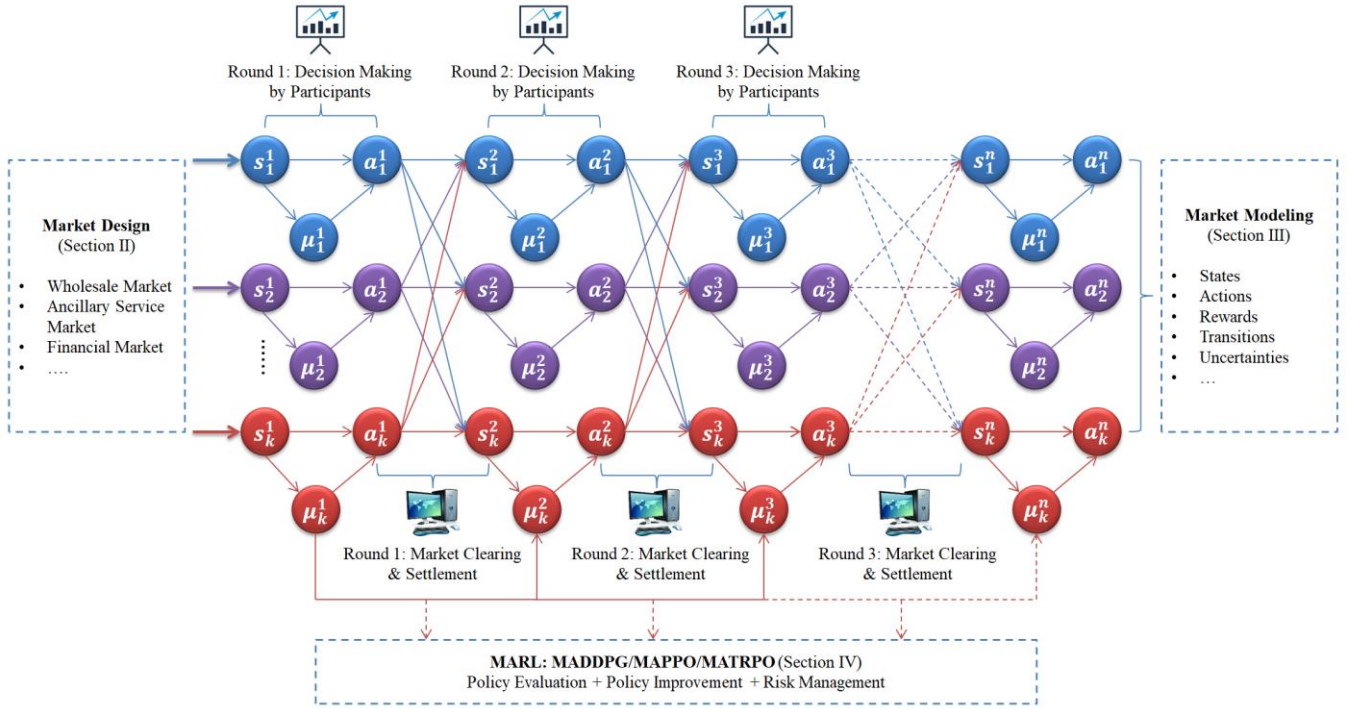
Round 1: Decision Making by Participants

Round 2: Decision Making by Participants

Round 3: Decision Making by Participants

Market Design
(Section II)

- Wholesale Market
- Ancillary Service Market
- Financial Market
- ….

$s_1^1$ $a_1^1$ $\mu_1^1$ $s_1^2$ $a_1^2$ $\mu_1^2$ $s_1^3$ $a_1^3$ $\mu_1^3$ $s_1^n$ $a_1^n$ $\mu_1^n$

$s_2^1$ $a_2^1$ $\mu_2^1$ $s_2^2$ $a_2^2$ $\mu_2^2$ $s_2^3$ $a_2^3$ $\mu_2^3$ $s_2^n$ $a_2^n$ $\mu_2^n$

$s_k^1$ $a_k^1$ $\mu_k^1$ $s_k^2$ $a_k^2$ $\mu_k^2$ $s_k^3$ $a_k^3$ $\mu_k^3$ $s_k^n$ $a_k^n$ $\mu_k^n$

Market Modeling
(Section III)

- States
- Actions
- Rewards
- Transitions
- Uncertainties
- …

Round 1: Market Clearing & Settlement

Round 2: Market Clearing & Settlement

Round 3: Market Clearing & Settlement

MARL: MADDPG/MAPPO/MATRPO (Section IV)
Policy Evaluation + Policy Improvement + Risk Management